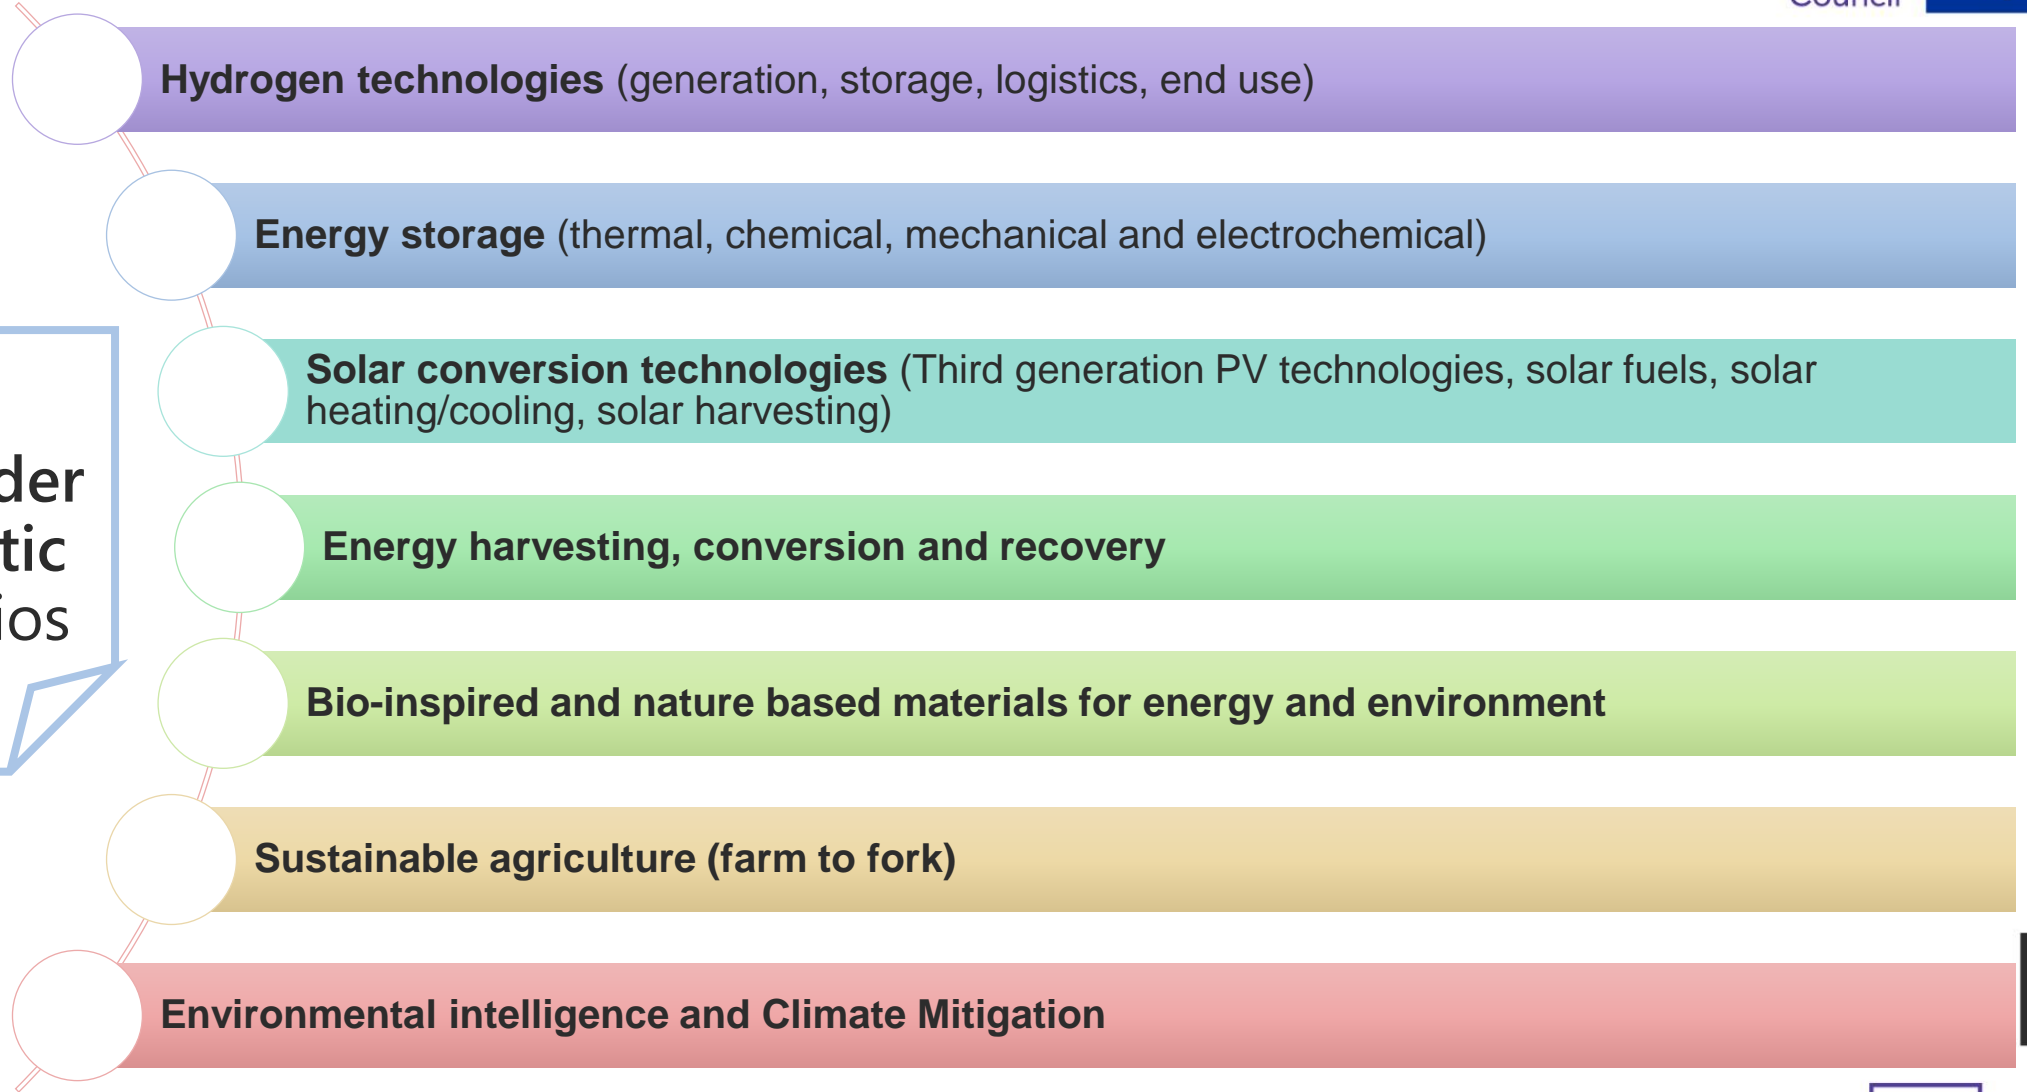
Council

Hydrogen technologies (generation, storage, logistics, end use)

Energy storage (thermal, chemical, mechanical and electrochemical)

Solar conversion technologies (Third generation PV technologies, solar fuels, solar heating/cooling, solar harvesting)

Energy harvesting, conversion and recovery

Bio-inspired and nature based materials for energy and environment

Sustainable agriculture (farm to fork)

Environmental intelligence and Climate Mitigation

der
tic
ios